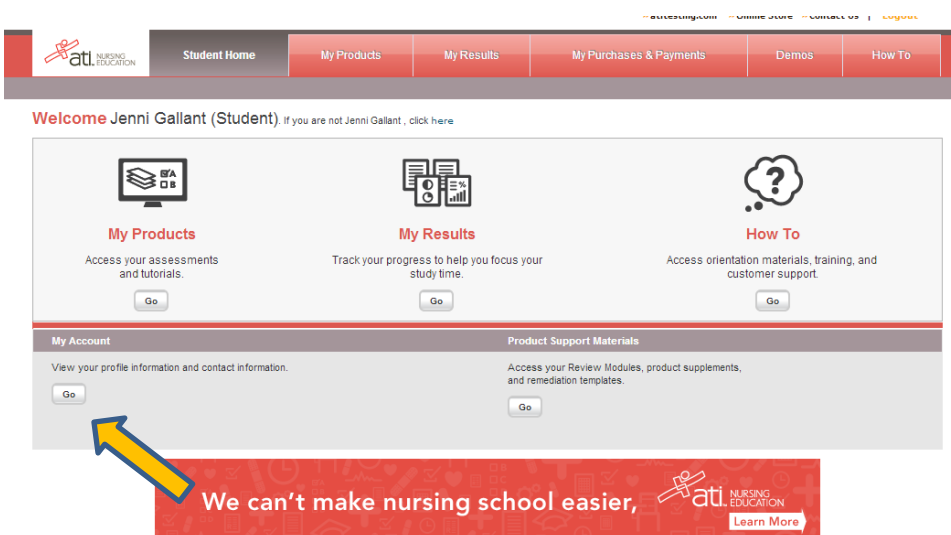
atitesting.com | Online Store | Contact Us | Logout

ati. NURSING EDUCATION

Student Home | My Products | My Results | My Purchases & Payments | Demos | How To

Welcome Jenni Gallant (Student). If you are not Jenni Gallant , click here

A
B

My Products

Access your assessments and tutorials.

Go

%

My Results

Track your progress to help you focus your study time.

Go

?

How To

Access orientation materials, training, and customer support.

Go

My Account

View your profile information and contact information.

Go

Product Support Materials

Access your Review Modules, product supplements, and remediation templates.

Go

We can't make nursing school easier,

ati. NURSING EDUCATION

Learn More